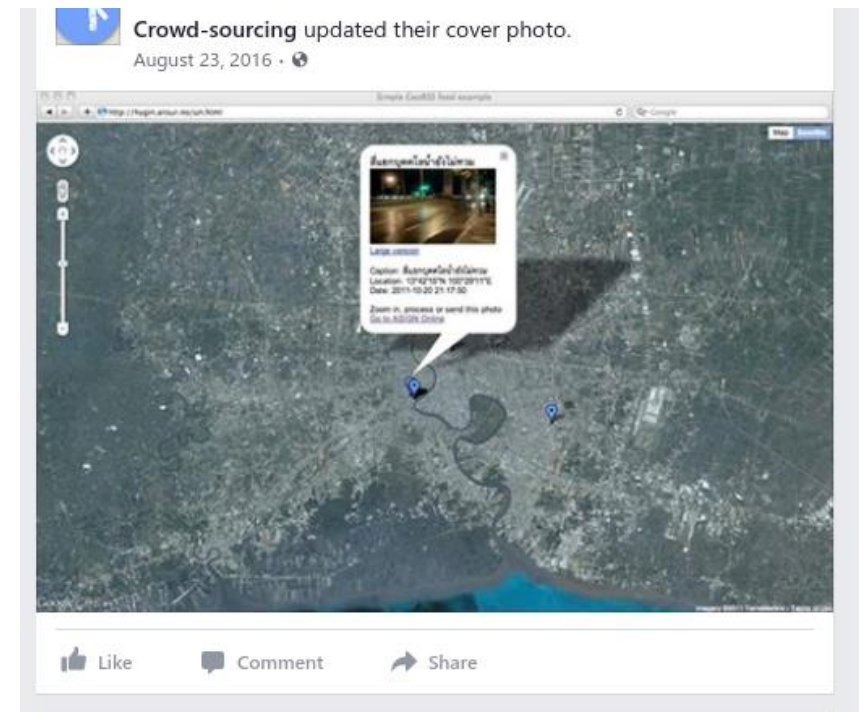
Crowd-sourcing updated their cover photo.
August 23, 2016 ·

Simple GeoRSS feed example

Map Satellite

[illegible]

Large version

Caption: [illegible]
Location: 13°42'10"N 100°29'11"E
Date: 2011-10-20 21:17:50

Zoom in, process or send this photo
Go to ASIGN Online

Like Comment Share